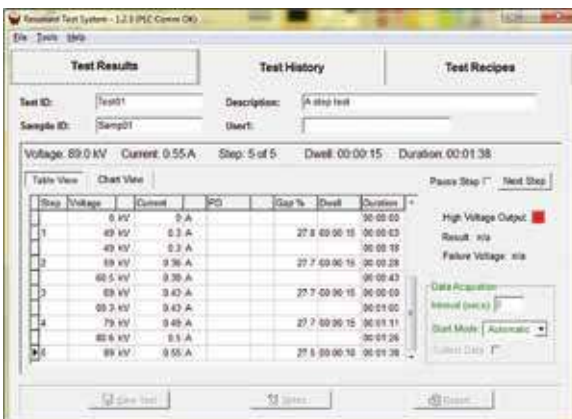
Resonant Test System - 1.2.3 (PLC Comm OK)

File Tools Help

Test Results

Test History

Test Recipes

Test ID: Test01

Description: A step test

Sample ID: Samp01

User1:

Voltage: 89.0 kV Current: 0.55 A Step: 5 of 5 Dwell: 00:00:15 Duration: 00:01:38

Table View Chart View

Pause Step Next Step

| Step | Voltage | Current | PD | Gap % | Dwell | Duration |
|---|---|---|---|---|---|---|
| | 0 kV | 0 A | | | | 00:00:00 |
| 1 | 49 kV | 0.3 A | | 27.8 | 00:00:15 | 00:00:03 |
| | 49 kV | 0.3 A | | | | 00:00:18 |
| 2 | 59 kV | 0.36 A | | 27.7 | 00:00:15 | 00:00:28 |
| | 60.5 kV | 0.38 A | | | | 00:00:43 |
| 3 | 69 kV | 0.43 A | | 27.7 | 00:00:15 | 00:00:50 |
| | 69.3 kV | 0.43 A | | | | 00:01:05 |
| 4 | 79 kV | 0.49 A | | 27.7 | 00:00:15 | 00:01:11 |
| | 80.6 kV | 0.5 A | | | | 00:01:26 |
| 5 | 89 kV | 0.55 A | | 27.5 | 00:00:15 | 00:01:38 |

High Voltage Output:

Result: n/a

Failure Voltage: n/a

Data Acquisition

Interval (secs): 1

Start Mode: Automatic

Collect Data

Save Test

Notes

Export